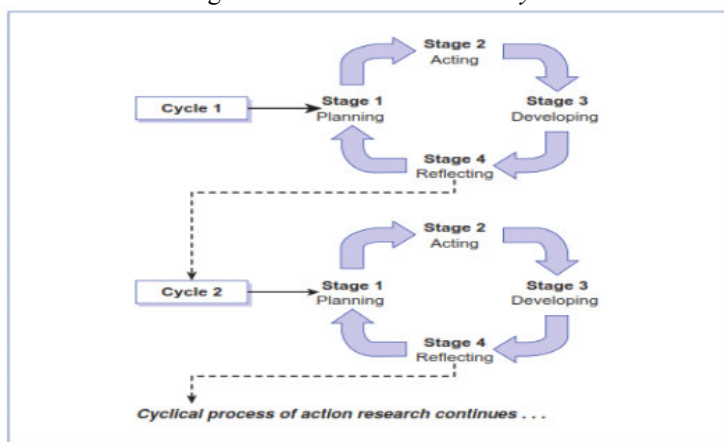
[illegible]

Cycle 1

Stage 1
Planning

Stage 2
Acting

Stage 3
Developing

Stage 4
Reflecting

Cycle 2

Stage 1
Planning

Stage 2
Acting

Stage 3
Developing

Stage 4
Reflecting

Cyclical process of action research continues . . .